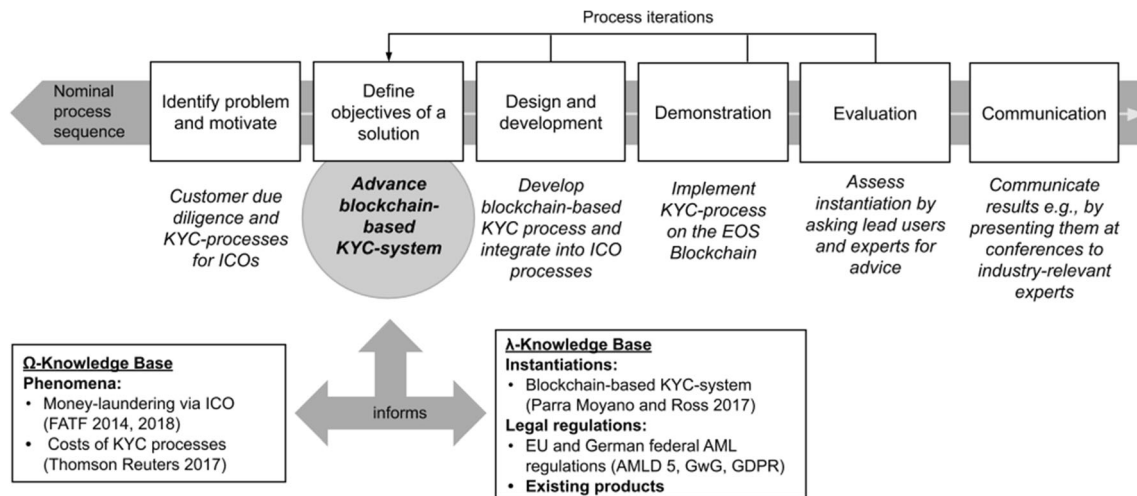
Process iterations

Nominal process sequence

Identify problem and motivate

Define objectives of a solution

Design and development

Demonstration

Evaluation

Communication

Customer due diligence and KYC-processes for ICOs

**Advance blockchain-based KYC-system**

Develop blockchain-based KYC process and integrate into ICO processes

Implement KYC-process on the EOS Blockchain

Assess instantiation by asking lead users and experts for advice

Communicate results e.g., by presenting them at conferences to industry-relevant experts

**Ω-Knowledge Base**
**Phenomena:**
• Money-laundering via ICO (FATF 2014, 2018)
• Costs of KYC processes (Thomson Reuters 2017)

informs

**λ-Knowledge Base**
**Instantiations:**
• Blockchain-based KYC-system (Parra Moyano and Ross 2017)
**Legal regulations:**
• EU and German federal AML regulations (AMLD 5, GwG, GDPR)
• **Existing products**